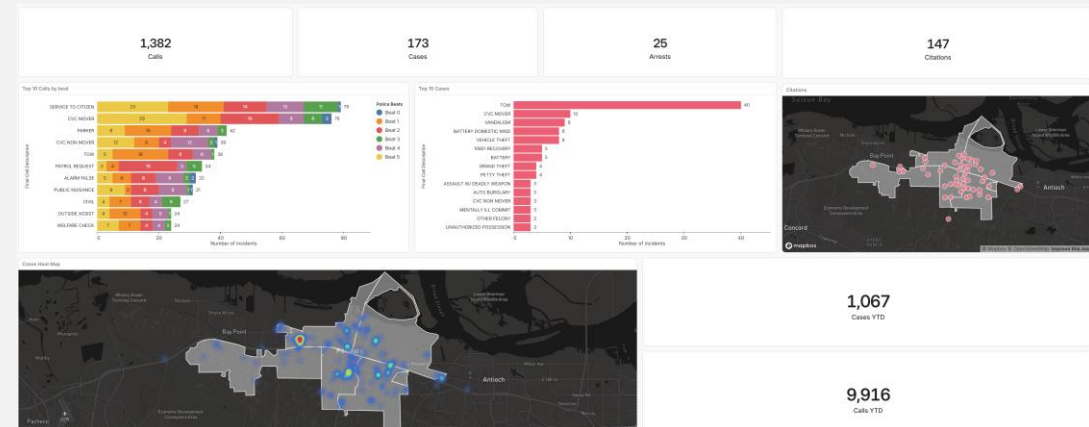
1,382
Calls

173
Cases

25
Arrests

147
Citations

Top 10 Calls by beat

SERVICE TO CITIZEN
CVC MOVER
PARKER
CVC NON MOVER
TOW
PATROL REQUEST
ALARM FALSE
PUBLIC NUISANCE
CIVIL
OUTSIDE ASSIST
WELFARE CHECK

Final Call Description

0 20 40 60 80
Number of incidents

Police Beats
Beat 0
Beat 1
Beat 2
Beat 3
Beat 4
Beat 5

Top 15 Cases

TOW
CVC MOVER
VANDALISM
BATTERY DOMESTIC MISD
VEHICLE THEFT
5150 RECOVERY
BATTERY
GRAND THEFT
PETTY THEFT
ASSAULT W/ DEADLY WEAPON
AUTO BURGLARY
CVC NON MOVER
MENTALLY ILL COMMIT
OTHER FELONY
UNAUTHORIZED POSSESSION

Final Call Description

40
10

0 10 20 30 40
Number of incidents

Citations

Suisun Bay
Bay Point
Antioch
Concord
mapbox
© Mapbox © OpenStreetMap Improve this map

Cases Heat Map

Bay Point
Antioch
Pacheco

1,067
Cases YTD

9,916
Calls YTD